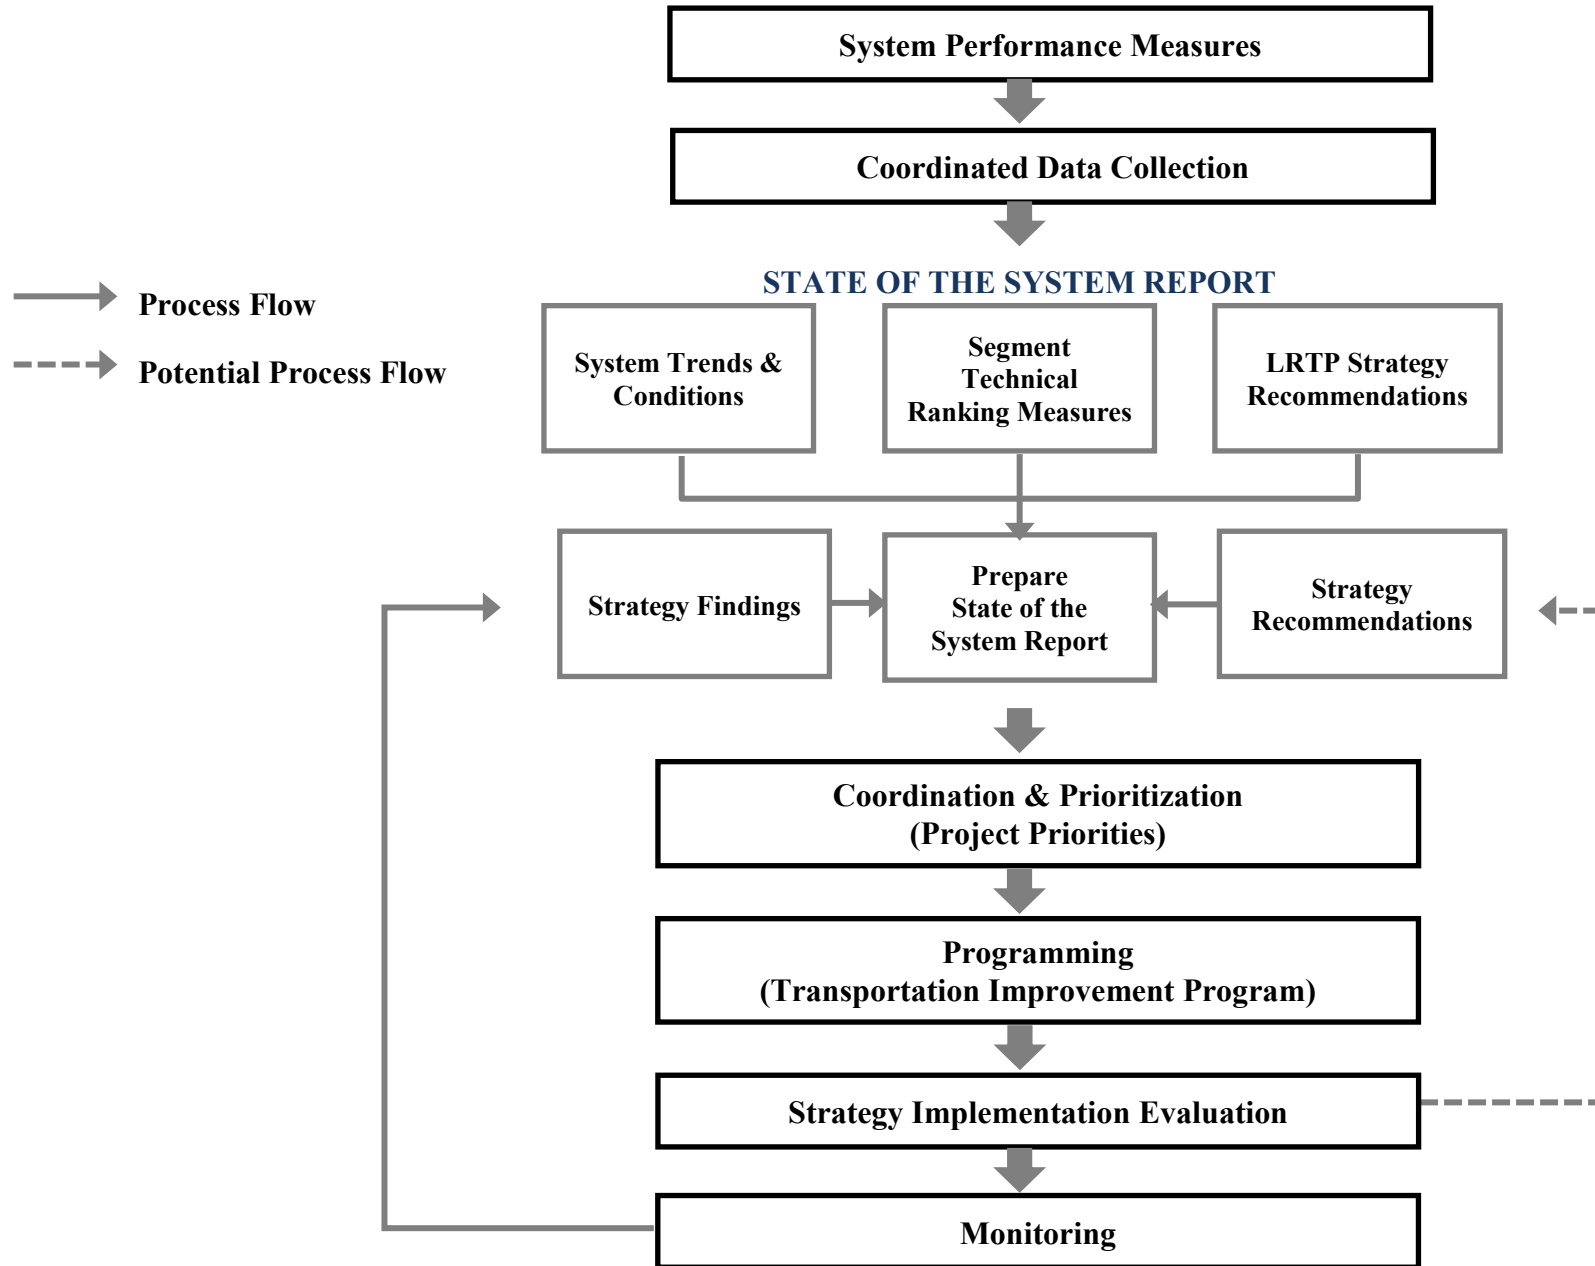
System Performance Measures

Coordinated Data Collection

Process Flow

Potential Process Flow

STATE OF THE SYSTEM REPORT

System Trends & Conditions

Segment Technical Ranking Measures

LRTP Strategy Recommendations

Strategy Findings

Prepare State of the System Report

Strategy Recommendations

Coordination & Prioritization (Project Priorities)

Programming (Transportation Improvement Program)

Strategy Implementation Evaluation

Monitoring